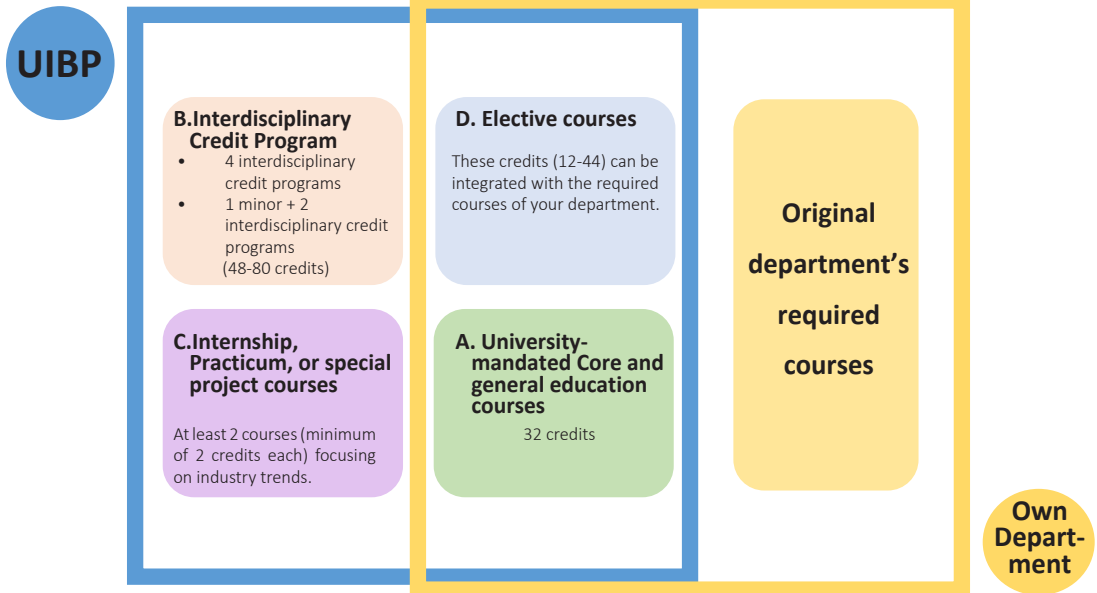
UIBP

B.Interdisciplinary Credit Program

- 4 interdisciplinary credit programs
- 1 minor + 2 interdisciplinary credit programs

(48-80 credits)

D. Elective courses

These credits (12-44) can be integrated with the required courses of your department.

Original department's required courses

C.Internship, Practicum, or special project courses

At least 2 courses (minimum of 2 credits each) focusing on industry trends.

A. University-mandated Core and general education courses

32 credits

Own Department